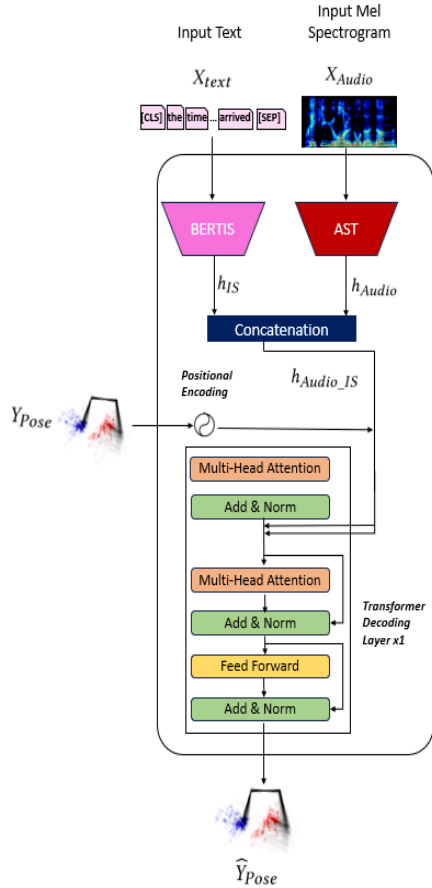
Input Text

Input Mel Spectrogram

$X_{text}$

$X_{Audio}$

[CLS] the time ... arrived [SEP]

BERTIS

AST

$h_{IS}$

$h_{Audio}$

Concatenation

$h_{Audio\_IS}$

Positional Encoding

$Y_{Pose}$

Multi-Head Attention

Add & Norm

Multi-Head Attention

Add & Norm

Feed Forward

Add & Norm

Transformer Decoding Layer x1

$\widehat{Y}_{Pose}$